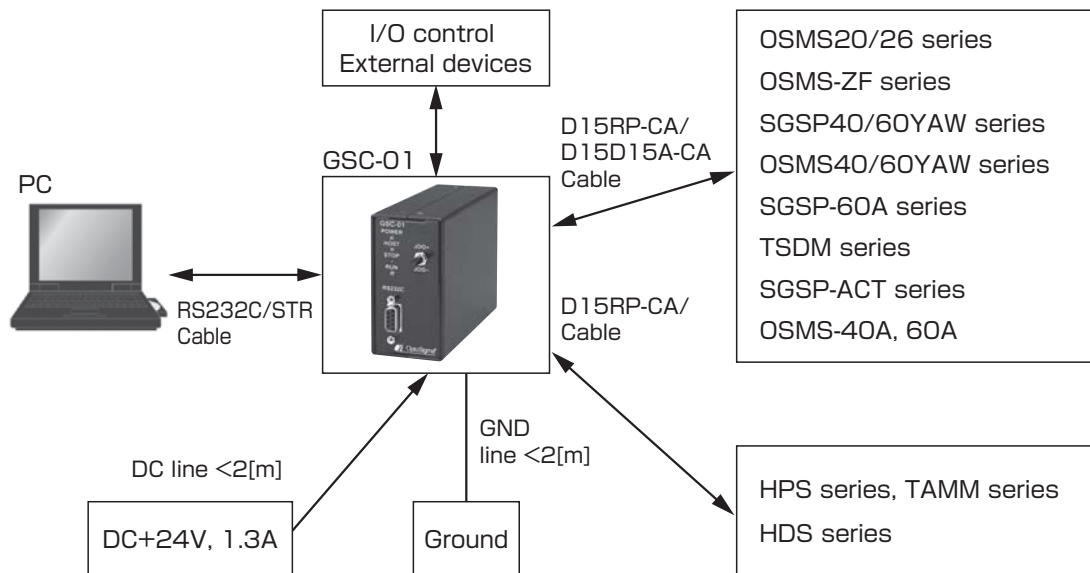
I/O control
External devices

OSMS20/26 series
OSMS-ZF series
SGSP40/60YAW series
OSMS40/60YAW series
SGSP-60A series
TSDM series
SGSP-ACT series
OSMS-40A, 60A

D15RP-CA/
D15D15A-CA
Cable

GSC-01

PC

GSC-01
POWER
HOST
STOP
RUN
JOG+
JOG-
RS232C

RS232C/STR
Cable

D15RP-CA/
Cable

GND
line <2[m]

DC line <2[m]

HPS series, TAMM series
HDS series

DC+24V, 1.3A

Ground